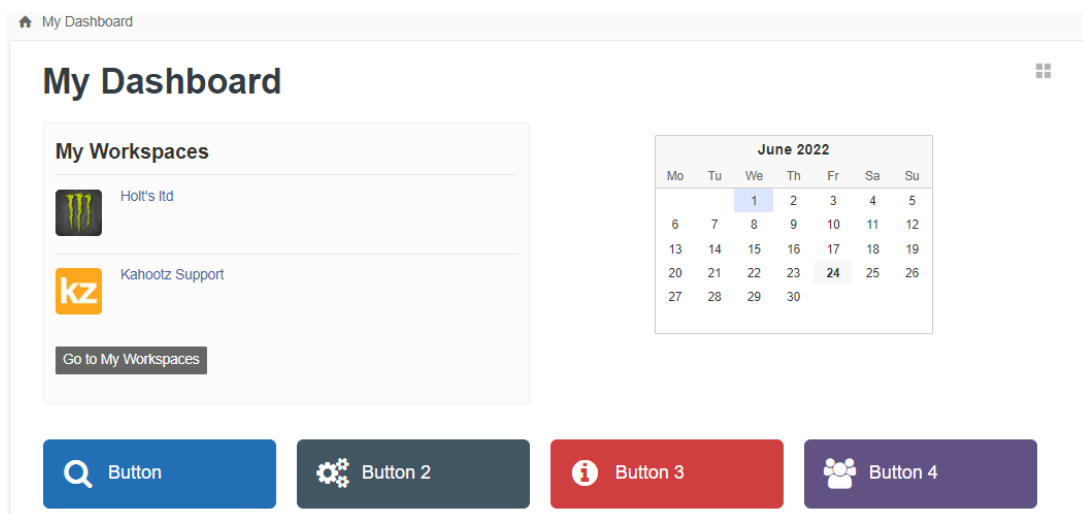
My Dashboard

# My Dashboard

## My Workspaces

Holt's ltd

kz

Kahootz Support

Go to My Workspaces

June 2022

| Mo | Tu | We | Th | Fr | Sa | Su |
|---|---|---|---|---|---|---|
| | | 1 | 2 | 3 | 4 | 5 |
| 6 | 7 | 8 | 9 | 10 | 11 | 12 |
| 13 | 14 | 15 | 16 | 17 | 18 | 19 |
| 20 | 21 | 22 | 23 | 24 | 25 | 26 |
| 27 | 28 | 29 | 30 | | | |

Button

Button 2

Button 3

Button 4